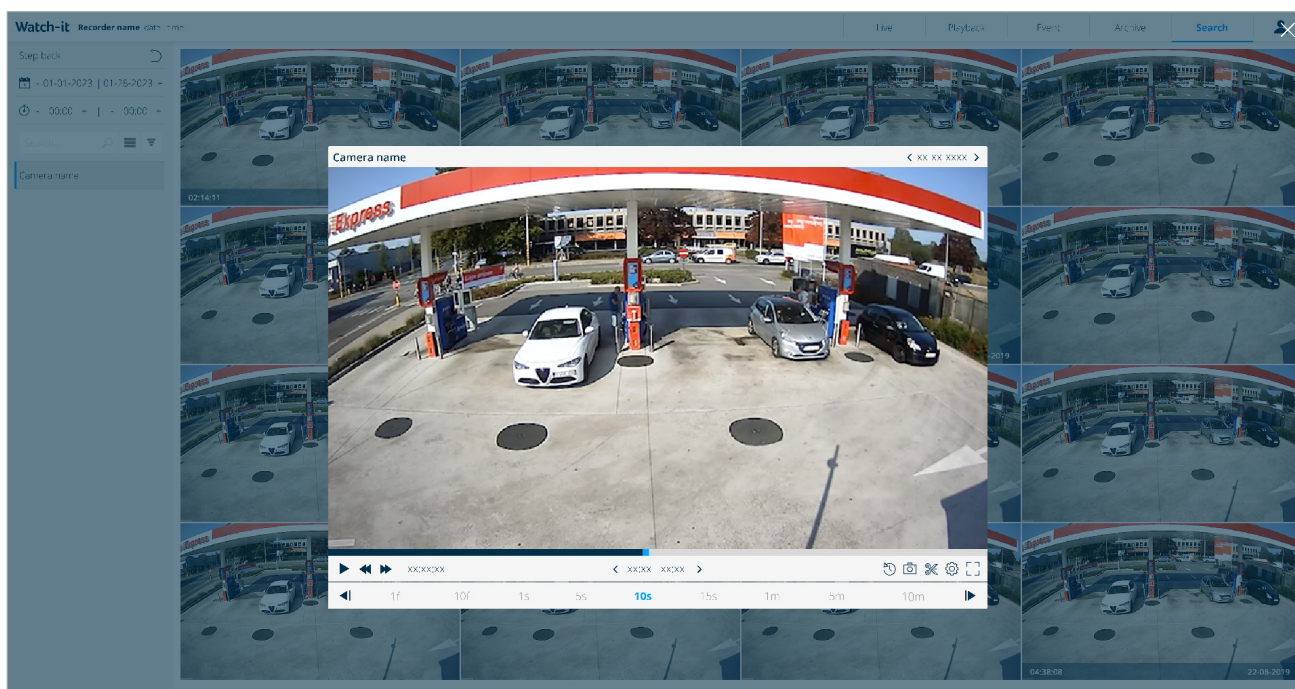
Watch-it Recorder name date time

Live Playback Event Archive Search

Step back

01-01-2023 | 01-26-2023

00:00 | 00:00

Search

Camera name

02:14:11

Express

Camera name

xx xx xxxx

xx:xx:xx

xx:xx xx:xx

1f 10f 1s 5s 10s 15s 1m 5m 10m

2019

04:38:08

22-08-2019